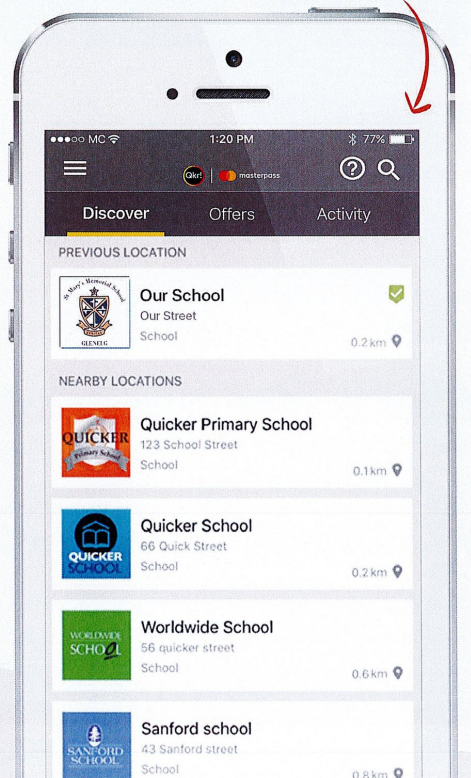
●●●○○ MC 1:20 PM 77%

Qkr! | masterpass

Discover Offers Activity

PREVIOUS LOCATION

St Mary's Memorial School GLENELG

Our School
Our Street
School 0.2 km

NEARBY LOCATIONS

QUICKER Primary School

Quicker Primary School
123 School Street
School 0.1km

QUICKER SCHOOL

Quicker School
66 Quick Street
School 0.2 km

WORLDWIDE SCHOOL

Worldwide School
56 quicker street
School 0.6 km

SANFORD SCHOOL

Sanford school
43 Sanford street
School 0.8 km